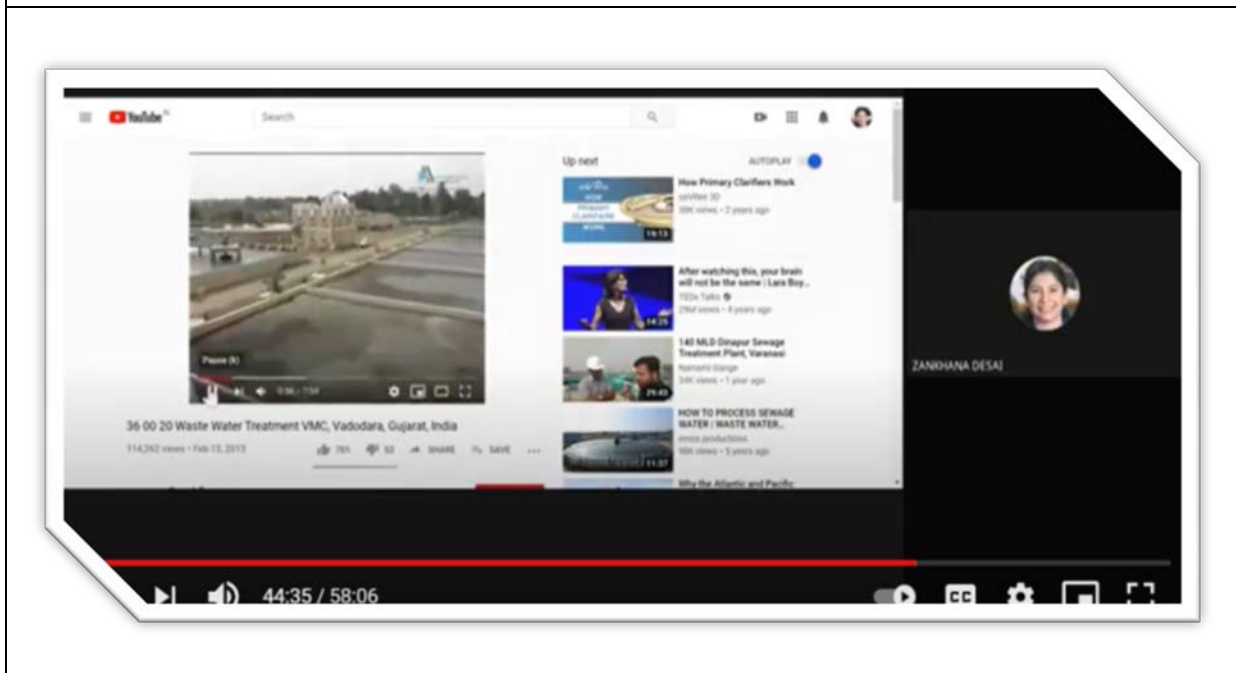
YouTube

Search

Up next

AUTOPLAY

How Primary Clarifiers Work

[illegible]

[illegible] views • 2 years ago

19:13

After watching this, your brain will not be the same | Lara Boy...

TEDx Talks

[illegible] views • 4 years ago

14:25

140 MLD Dinapur Sewage Treatment Plant, Varanasi

Namami Gange

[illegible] views • 1 year ago

29:43

HOW TO PROCESS SEWAGE WATER / WASTE WATER...

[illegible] productions

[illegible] views • 5 years ago

11:37

Why the Atlantic and Pacific

Pause (k)

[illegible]

36 00 20 Waste Water Treatment VMC, Vadodara, Gujarat, India

114,262 views • Feb 13, 2015

701

52

SHARE

SAVE

ZANKHANA DESAI

44:35 / 58:06

CC